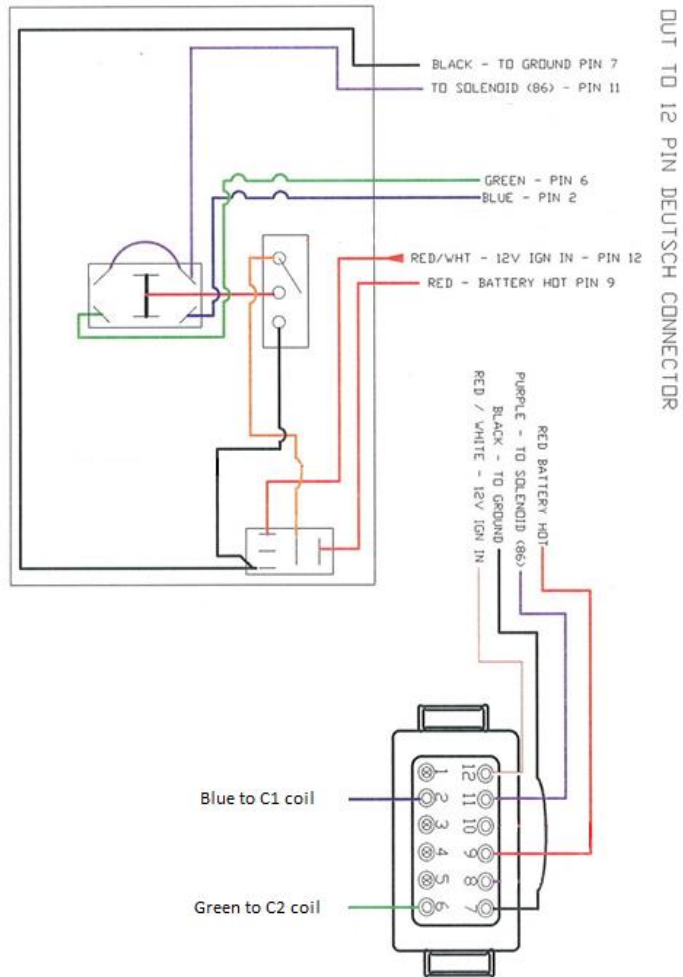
OUT TO 12 PIN DEUTSCH CONNECTOR

BLACK - TO GROUND PIN 7
TO SOLENOID (86) - PIN 11
GREEN - PIN 6
BLUE - PIN 2
RED/WHT - 12V IGN IN - PIN 12
RED - BATTERY HOT PIN 9

RED BATTERY HOT
PURPLE - TO SOLENOID (86)
BLACK - TO GROUND
RED / WHITE - 12V IGN IN

12 11 10 9 8 7
1 2 3 4 5 6

Blue to C1 coil
Green to C2 coil